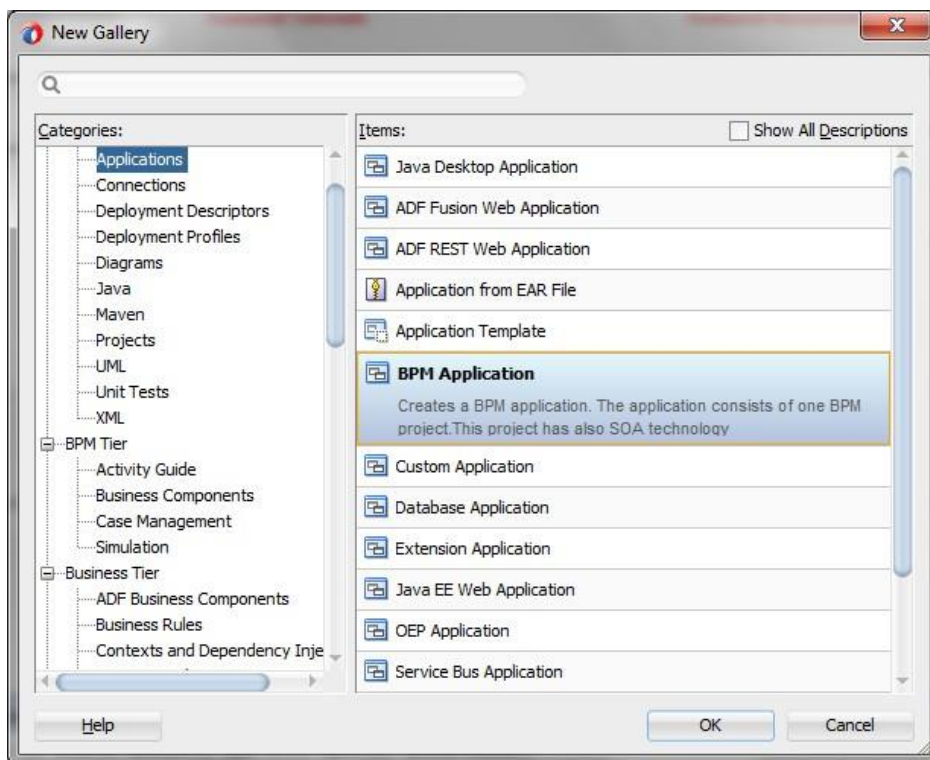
New Gallery

Categories:

Applications
Connections
Deployment Descriptors
Deployment Profiles
Diagrams
Java
Maven
Projects
UML
Unit Tests
XML
BPM Tier
Activity Guide
Business Components
Case Management
Simulation
Business Tier
ADF Business Components
Business Rules
Contexts and Dependency Inje

Items:

Show All Descriptions

Java Desktop Application
ADF Fusion Web Application
ADF REST Web Application
Application from EAR File
Application Template
BPM Application
Creates a BPM application. The application consists of one BPM project.This project has also SOA technology
Custom Application
Database Application
Extension Application
Java EE Web Application
OEP Application
Service Bus Application

Help

OK

Cancel